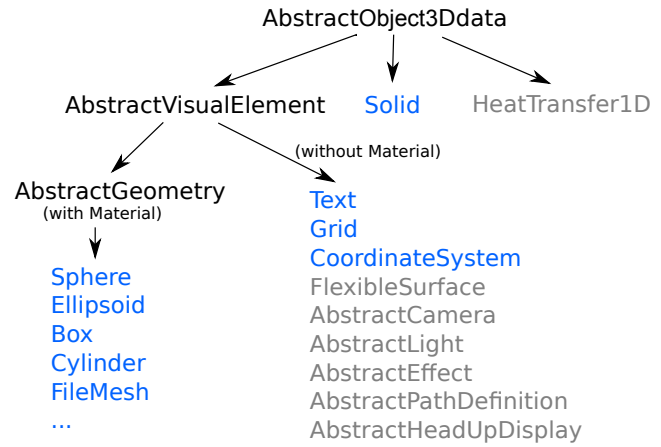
AbstractObject3Ddata

AbstractVisualElement

Solid

HeatTransfer1D

(without Material)

AbstractGeometry
(with Material)

Sphere
Ellipsoid
Box
Cylinder
FileMesh
...

Text
Grid
CoordinateSystem
FlexibleSurface
AbstractCamera
AbstractLight
AbstractEffect
AbstractPathDefinition
AbstractHeadUpDisplay